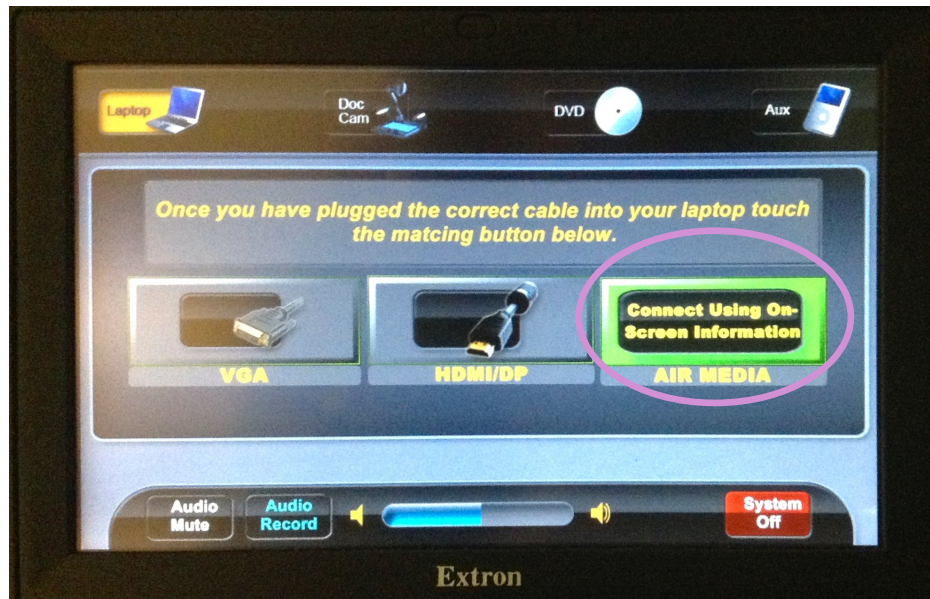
Laptop

Doc Cam

DVD

Aux

Once you have plugged the correct cable into your laptop touch the matcing button below.

VGA

HDMI/DP

Connect Using On-Screen Information

AIR MEDIA

Audio Mute

Audio Record

System Off

Extron